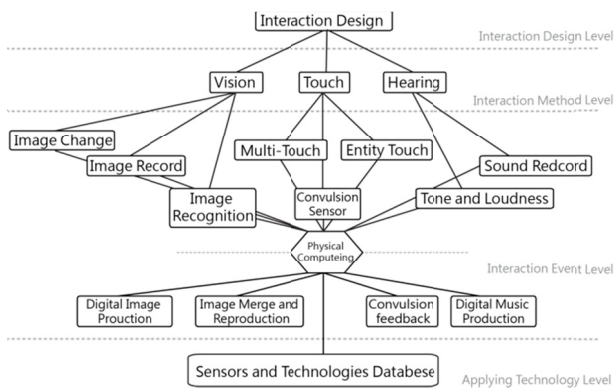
Interaction Design

Interaction Design Level

Vision

Touch

Hearing

Interaction Method Level

Image Change

Image Record

Multi-Touch

Entity Touch

Sound Redcord

Image Recognition

Convulsion Sensor

Tone and Loudness

Physical Computeing

Interaction Event Level

Digital Image Prouction

Image Merge and Reproduction

Convulsion feedback

Digital Music Production

Sensors and Technologies Databese

Applying Technology Level